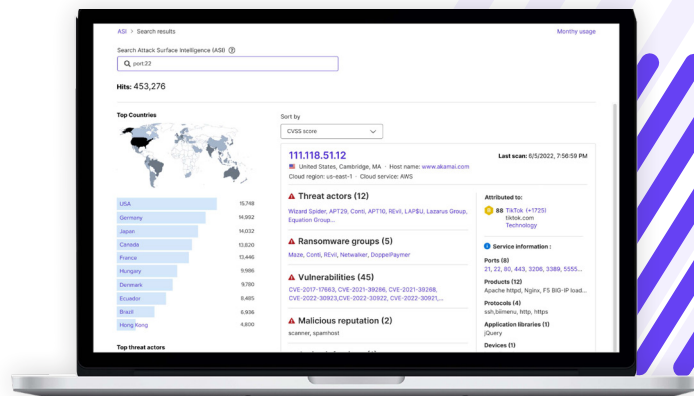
ASI > Search results

Monthly usage

Search Attack Surface Intelligence (ASI) ⓘ

port:22

Hits: 453,276

Top Countries

| | |
|---|---|
| USA | 15,748 |
| Germany | 14,992 |
| Japan | 14,032 |
| Canada | 13,620 |
| France | 13,446 |
| Hungary | 9,986 |
| Denmark | 9,780 |
| Ecuador | 8,465 |
| Brazil | 6,936 |
| Hong Kong | 4,800 |

Top threat actors

Sort by

CVSS score

111.118.51.12

United States, Cambridge, MA · Host name: www.akamai.com
Cloud region: us-east-1 · Cloud service: AWS

Last scan: 6/5/2022, 7:56:59 PM

Threat actors (12)

Wizard Spider, APT29, Conti, APT10, REvil, LAP$U, Lazarus Group, Equation Group...

Ransomware groups (5)

Maze, Conti, REvil, Netwalker, DoppelPaymer

Vulnerabilities (45)

CVE-2017-17663, CVE-2021-39266, CVE-2021-39268, CVE-2022-30923,CVE-2022-30922, CVE-2022-30921,...

Malicious reputation (2)

scanner, spamhost

Attributed to:

88 TikTok (+1725)
tiktok.com
Technology

Service information :

Ports (8)
21, 22, 80, 443, 3208, 3389, 5555...

Products (12)
Apache httpd, Nginx, F5 BIG-IP load...

Protocols (4)
ssh,blimenu, http, https

Application libraries (1)
jQuery

Devices (1)